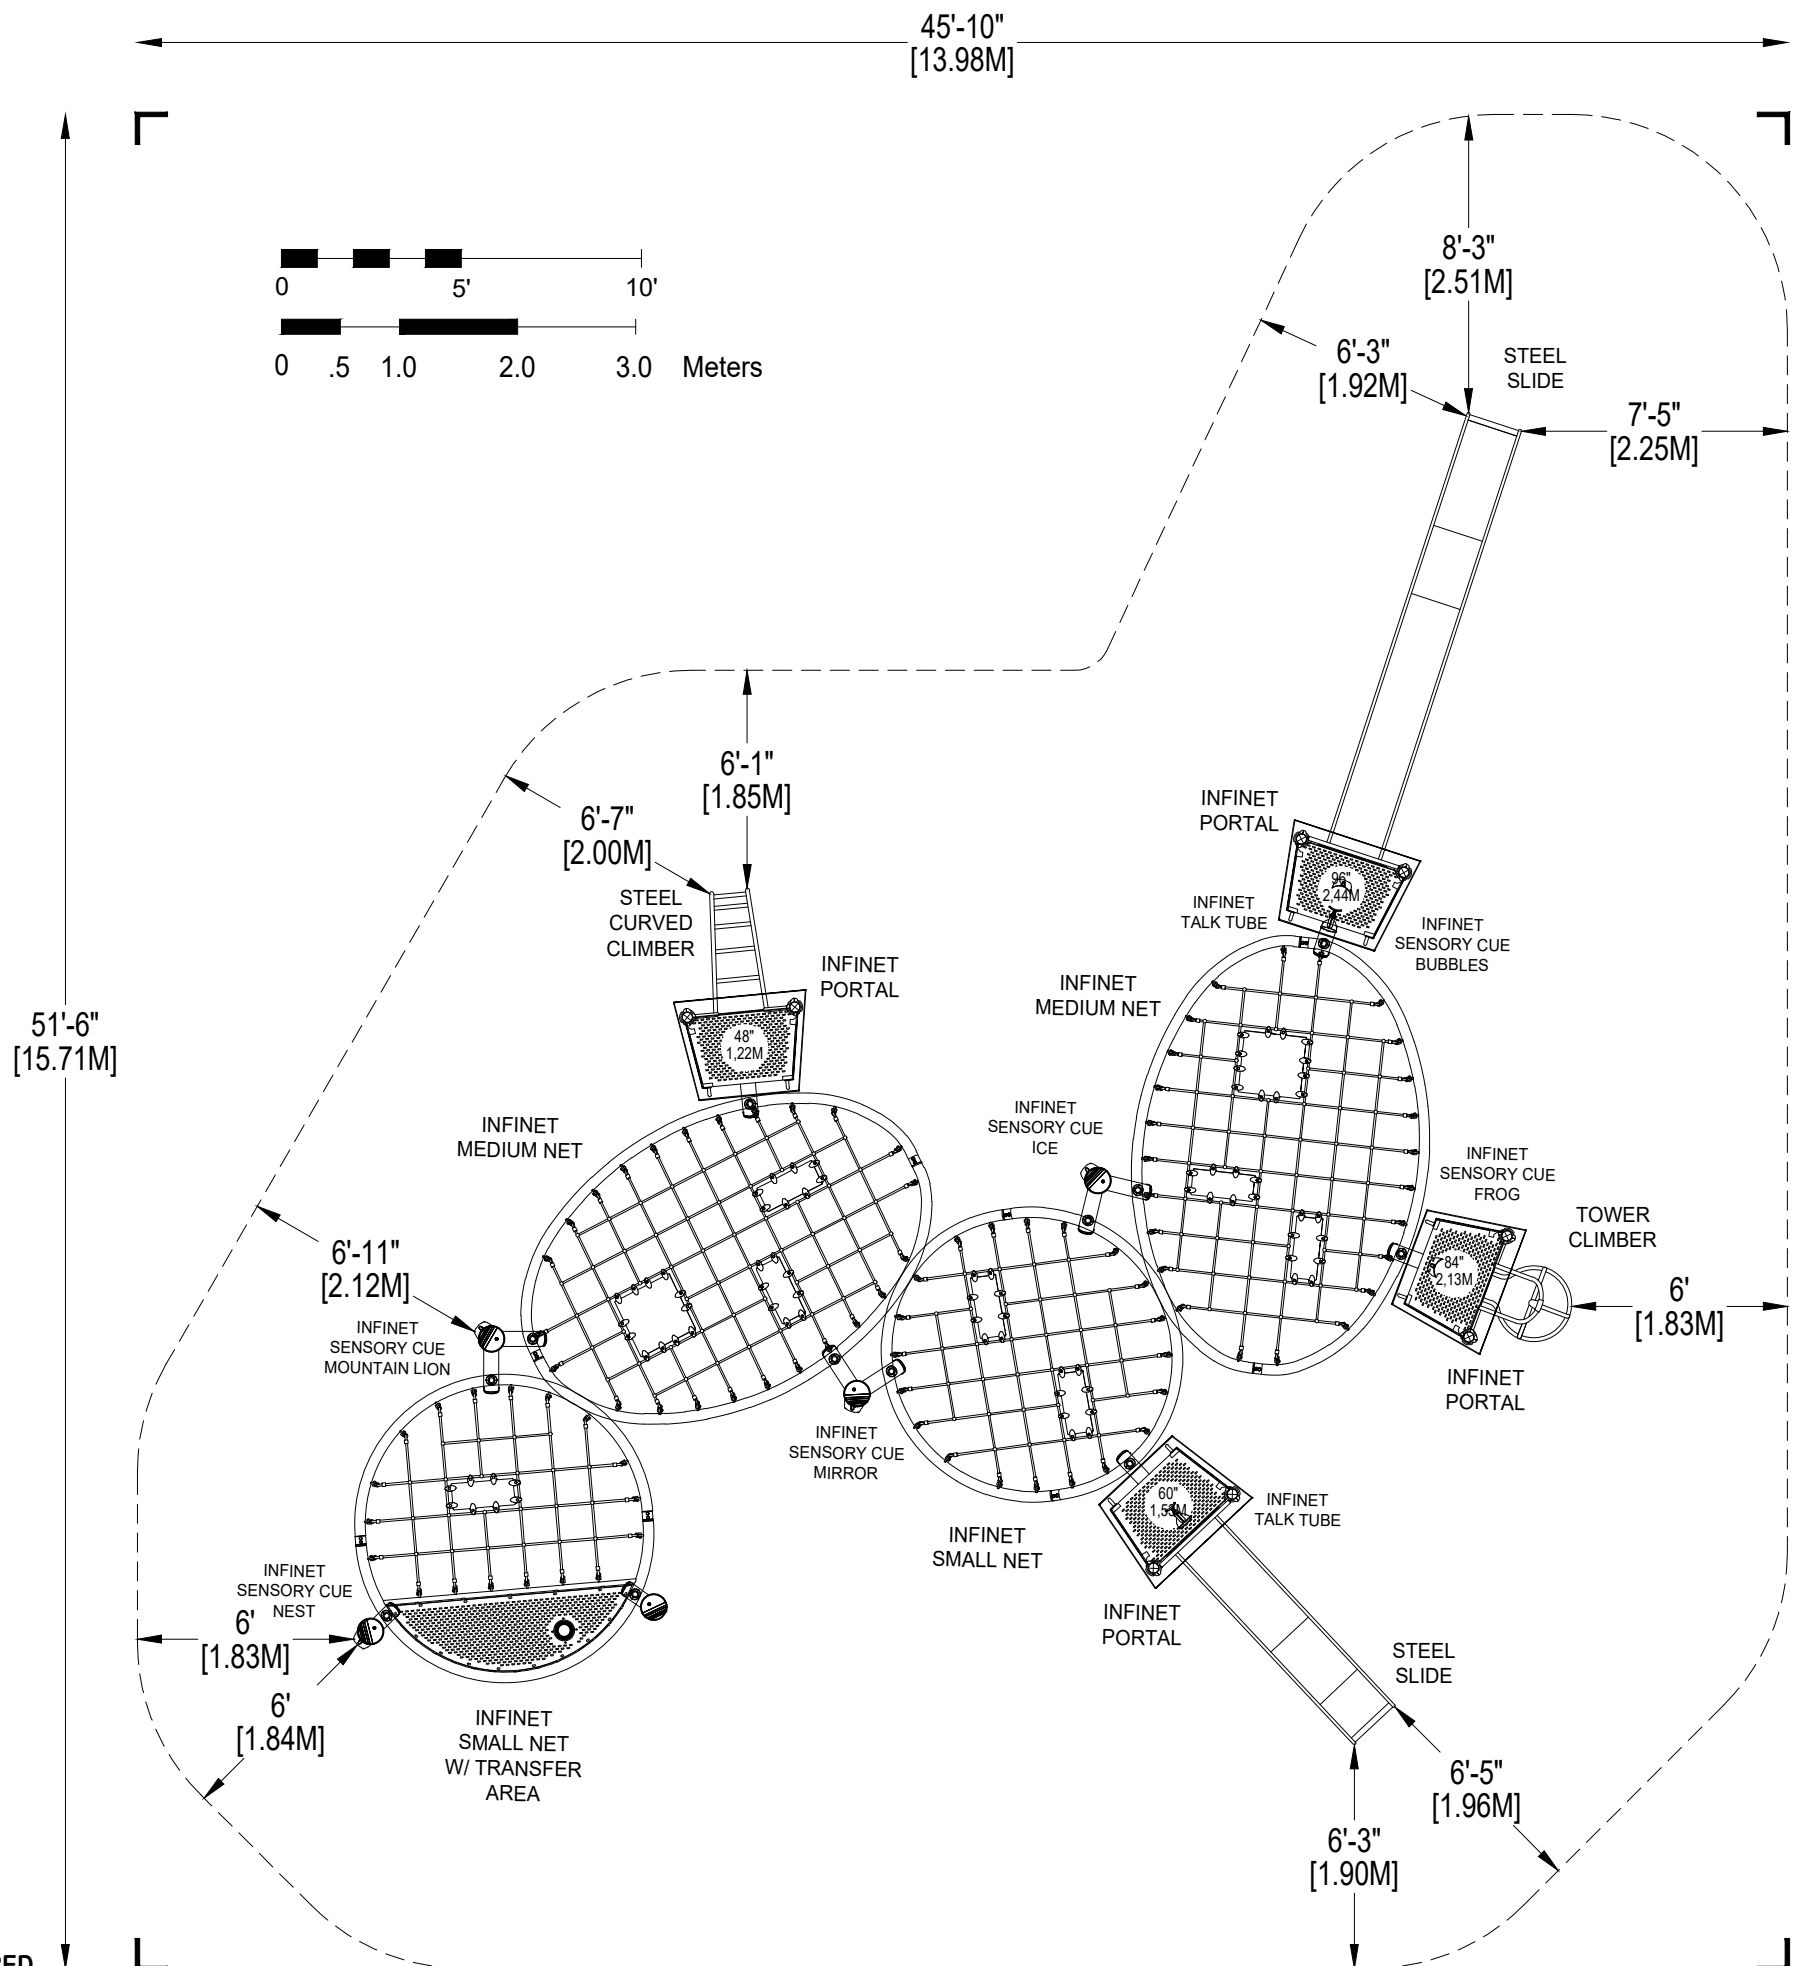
45'-10"
[13.98M]

0 5' 10'

0 .5 1.0 2.0 3.0 Meters

8'-3"
[2.51M]

6'-3"
[1.92M]

STEEL SLIDE

7'-5"
[2.25M]

51'-6"
[15.71M]

6'-1"
[1.85M]

6'-7"
[2.00M]

STEEL CURVED CLIMBER

INFINET PORTAL

48"
1,22M

INFINET PORTAL

96"
2,44M

INFINET TALK TUBE

INFINET SENSORY CUE BUBBLES

INFINET MEDIUM NET

INFINET MEDIUM NET

INFINET SENSORY CUE ICE

INFINET SENSORY CUE FROG

TOWER CLIMBER

84"
2,13M

6'
[1.83M]

6'-11"
[2.12M]

INFINET SENSORY CUE MOUNTAIN LION

INFINET PORTAL

INFINET SENSORY CUE MIRROR

60"
1,53M

INFINET TALK TUBE

INFINET SMALL NET

INFINET SENSORY CUE NEST

6'
[1.83M]

6'
[1.84M]

INFINET PORTAL

STEEL SLIDE

INFINET SMALL NET W/ TRANSFER AREA

6'-5"
[1.96M]

6'-3"
[1.90M]

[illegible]